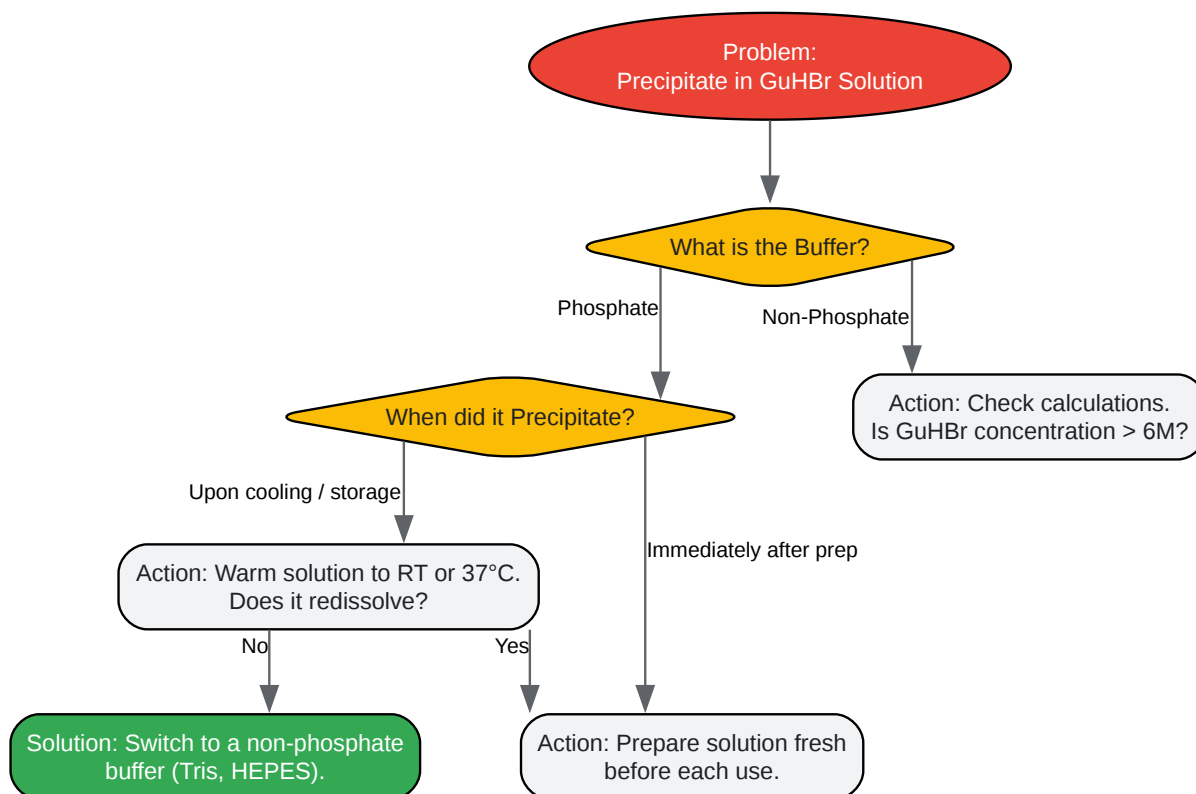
Problem:
Precipitate in GuHBr Solution

What is the Buffer?

Phosphate

Non-Phosphate

Action: Check calculations.
Is GuHBr concentration > 6M?

When did it Precipitate?

Upon cooling / storage

Immediately after prep

Action: Warm solution to RT or 37°C.
Does it redissolve?

No

Yes

Solution: Switch to a non-phosphate buffer (Tris, HEPES).

Action: Prepare solution fresh before each use.